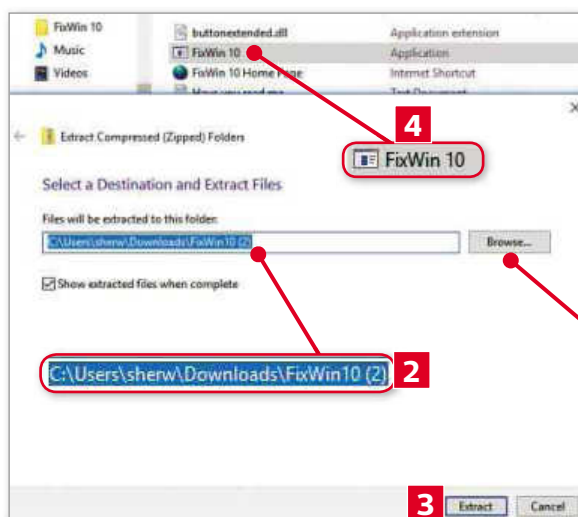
FixWin 10
Music
Videos
buttonextended.dll
Application extension
FixWin 10
Application
FixWin 10 Home Page
Internet Shortcut
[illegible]
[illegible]

Extract Compressed (Zipped) Folders

4
FixWin 10

Select a Destination and Extract Files

Files will be extracted to this folder:
C:\Users\sherw\Downloads\FixWin10 (2)
Browse...

Show extracted files when complete

C:\Users\sherw\Downloads\FixWin10 (2)
2

3
Extract
Cancel